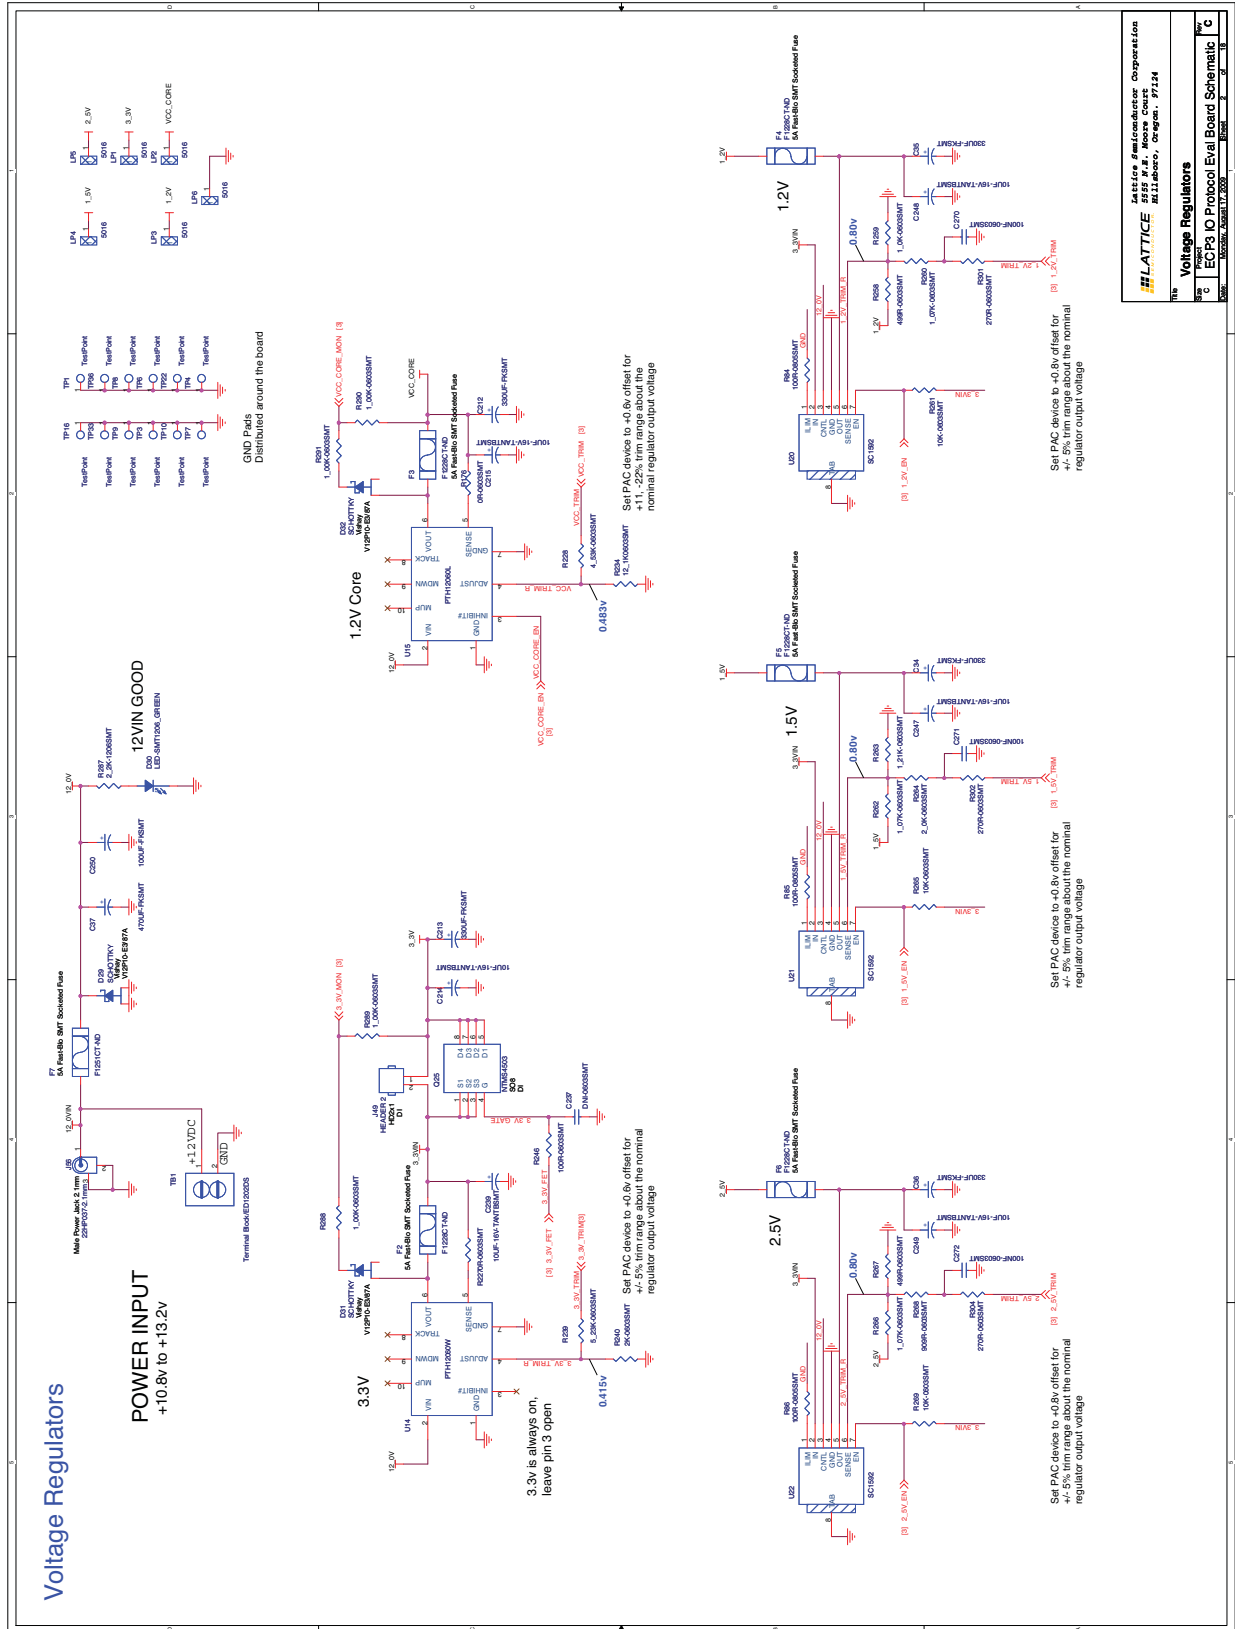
Voltage Regulators

POWER INPUT
+10.8v to +13.2v

12VIN GOOD

Male Power Jack 2.1mm
J6
TB1
+12VDC
GND
Terminal Block/ED1202DS
F7
5A Fast-Blo SMT Socketed Fuse
F1251CT-ND
12_0VIN
12_0V
D29
SCHOTTKY
V12P10-E3/87A
C37
470UF-FK5MT
C250
100UF-FK5MT
R287
2_2K-1206SMT
D30
LED-SMT1206_GREEN

GND Pads
Distributed around the board

TP1 TP16 TP96 TP33 TP8 TP9 TP6 TP3 TP22 TP10 TP4 TP7
TestPoint

LP4 1_5V 5016
LP5 2_5V 5016
LP1 3_3V 5016
LP3 1_2V 5016
LP2 VCC_CORE 5016
LP6 5016

3.3V
U14
PTH12050W
VIN INHIBIT# GND VOUT TRACK MUP MDWN SENSE ADJUST GND
F2
5A Fast-Blo SMT Socketed Fuse
F1228CT-ND
D31
SCHOTTKY
V12P10-E3/87A
R288
1_00K-0603SMT
R227 0R-0603SMT
C239
10UF-16V-TANTBSMT
3_3VIN
J49
HEADER 2
Q25
NTMS4503
R289
1_00K-0603SMT
3_3V_MON
C214
10UF-16V-TANTBSMT
C213
330UF-FK5MT
3_3V
C237
DNI-0603SMT
R246
100R-0603SMT
3_3V_GATE
3_3V_FET
3_3V_TRIM
R239
5_23K-0603SMT
R240
2K-0603SMT
3_3V_TRIM_R
0.415v
3.3v is always on, leave pin 3 open
Set PAC device to +0.6v offset for +/- 5% trim range about the nominal regulator output voltage

1.2V Core
U15
PTH12060L
F3
5A Fast-Blo SMT Socketed Fuse
F1228CT-ND
D32
SCHOTTKY
V12P10-E3/87A
R291
1_00K-0603SMT
R290
1_00K-0603SMT
VCC_CORE_MON
VCC_CORE
C212
330UF-FK5MT
C215
10UF-16V-TANTBSMT
R276
0R-0603SMT
VCC_CORE_EN
R228
4_53K-0603SMT
R294
12_1K0603SMT
VCC_TRIM
VCC_TRIM_R
0.483v
Set PAC device to +0.6v offset for +11, -22% trim range about the nominal regulator output voltage

2.5V
U22
SC1592
ILIM IN CNTL GND OUT SENSE EN PAB
R86 100R-0603SMT
F6
5A Fast-Blo SMT Socketed Fuse
F1228CT-ND
2_5V
C36 330UF-FK5MT
C249 10UF-16V-TANTBSMT
C272 100NF-0603SMT
R267 499R-0603SMT
R266 1_07K-0603SMT
R268 909R-0603SMT
R304 270R-0603SMT
R269 10K-0603SMT
2_5V_TRIM
2_5V_TRIM_R
2_5V_EN
0.80v
3_3VIN
Set PAC device to +0.8v offset for +/- 5% trim range about the nominal regulator output voltage

1.5V
U21
SC1592
R85 100R-0603SMT
F5
5A Fast-Blo SMT Socketed Fuse
F1228CT-ND
1_5V
C34 330UF-FK5MT
C247 10UF-16V-TANTBSMT
C271 100NF-0603SMT
R263 1_21K-0603SMT
R262 1_07K-0603SMT
R264 2_0K-0603SMT
R302 270R-0603SMT
R265 10K-0603SMT
1_5V_TRIM
1_5V_TRIM_R
1_5V_EN
0.80v
Set PAC device to +0.8v offset for +/- 5% trim range about the nominal regulator output voltage

1.2V
U20
SC1592
R84 100R-0603SMT
F4
5A Fast-Blo SMT Socketed Fuse
F1228CT-ND
1_2V
C35 330UF-FK5MT
C248 10UF-16V-TANTBSMT
C270 100NF-0603SMT
R259 1_0K-0603SMT
R258 499R-0603SMT
R260 1_07K-0603SMT
R301 270R-0603SMT
R261 10K-0603SMT
1_2V_TRIM
1_2V_TRIM_R
1_2V_EN
0.80v
Set PAC device to +0.8v offset for +/- 5% trim range about the nominal regulator output voltage

LATTICE
Lattice Semiconductor Corporation
5555 N.E. Moore Court
Hillsboro, Oregon. 97124
Title
Voltage Regulators
Size C
Project
ECP3 IO Protocol Eval Board Schematic
Rev C
Date: Monday, August 17, 2009
Sheet 2 of 18